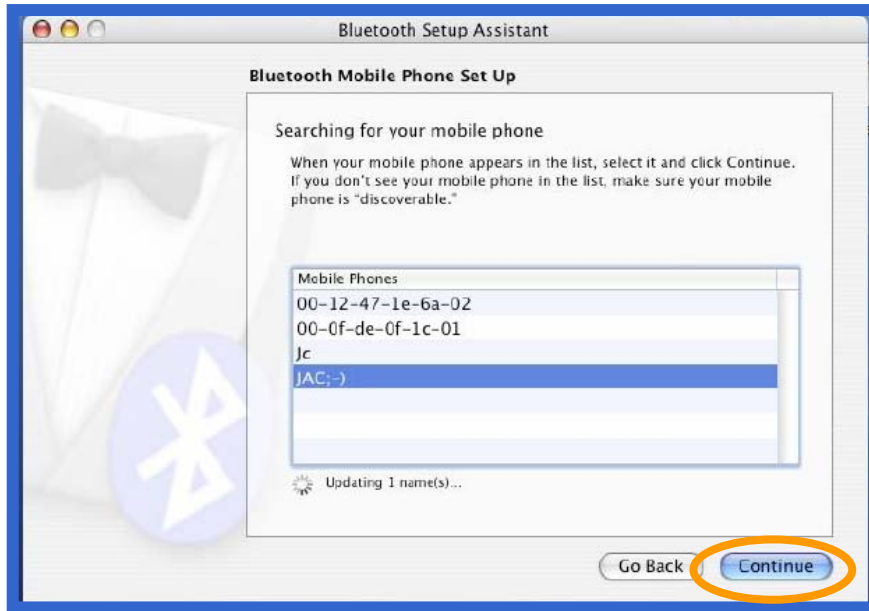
Bluetooth Setup Assistant

Bluetooth Mobile Phone Set Up

Searching for your mobile phone

When your mobile phone appears in the list, select it and click Continue. If you don't see your mobile phone in the list, make sure your mobile phone is "discoverable."

| Mobile Phones |
|---|
| 00-12-47-1e-6a-02 |
| 00-0f-de-0f-1c-01 |
| Jc |
| JAC;-) |

Updating 1 name(s)...

Go Back

Continue